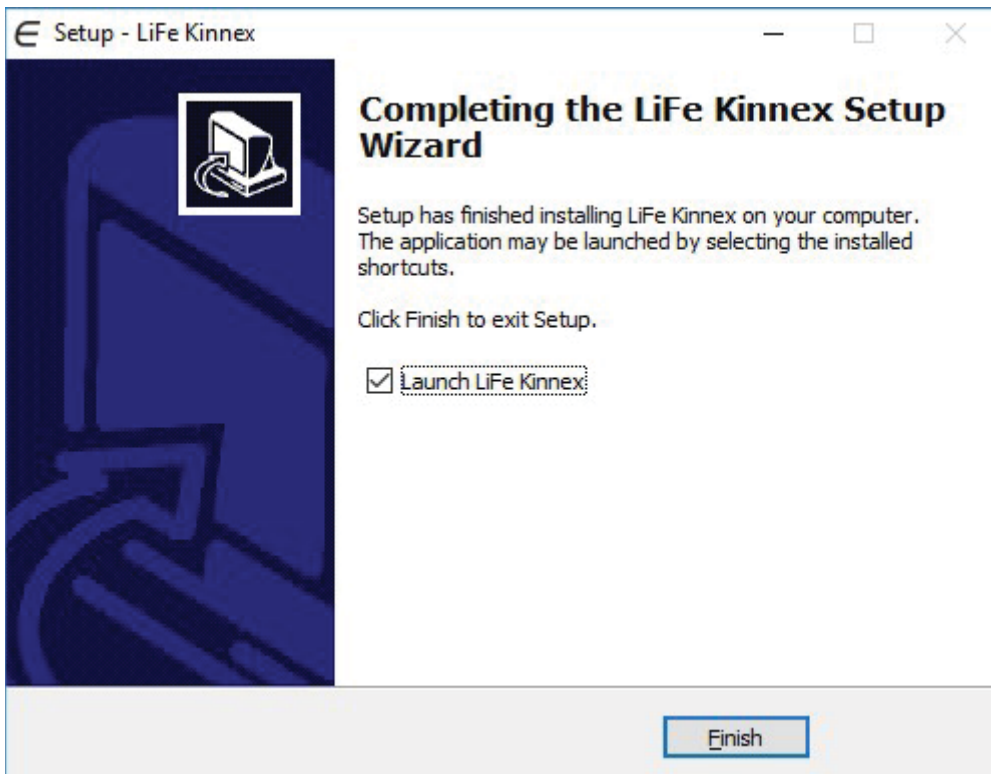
Setup - LiFe Kinnex

Completing the LiFe Kinnex Setup Wizard

Setup has finished installing LiFe Kinnex on your computer. The application may be launched by selecting the installed shortcuts.

Click Finish to exit Setup.

Launch LiFe Kinnex

Finish